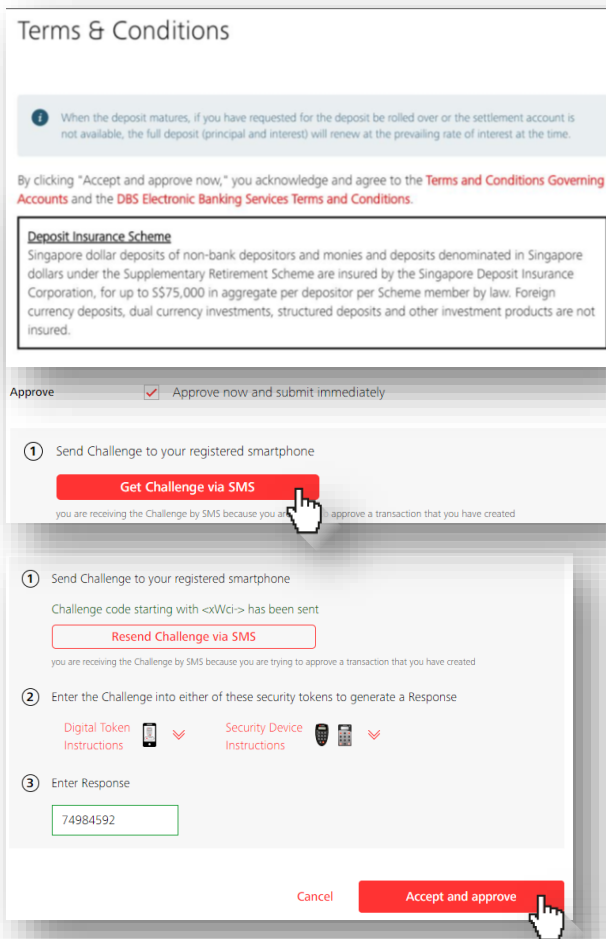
Terms & Conditions

When the deposit matures, if you have requested for the deposit be rolled over or the settlement account is not available, the full deposit (principal and interest) will renew at the prevailing rate of interest at the time.

By clicking "Accept and approve now," you acknowledge and agree to the Terms and Conditions Governing Accounts and the DBS Electronic Banking Services Terms and Conditions.

Deposit Insurance Scheme
Singapore dollar deposits of non-bank depositors and monies and deposits denominated in Singapore dollars under the Supplementary Retirement Scheme are insured by the Singapore Deposit Insurance Corporation, for up to S$75,000 in aggregate per depositor per Scheme member by law. Foreign currency deposits, dual currency investments, structured deposits and other investment products are not insured.

Approve
Approve now and submit immediately

1 Send Challenge to your registered smartphone

Get Challenge via SMS

you are receiving the Challenge by SMS because you a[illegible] approve a transaction that you have created

1 Send Challenge to your registered smartphone

Challenge code starting with <xWci-> has been sent

Resend Challenge via SMS

you are receiving the Challenge by SMS because you are trying to approve a transaction that you have created

2 Enter the Challenge into either of these security tokens to generate a Response

Digital Token Instructions

Security Device Instructions

3 Enter Response

74984592

Cancel

Accept and approve